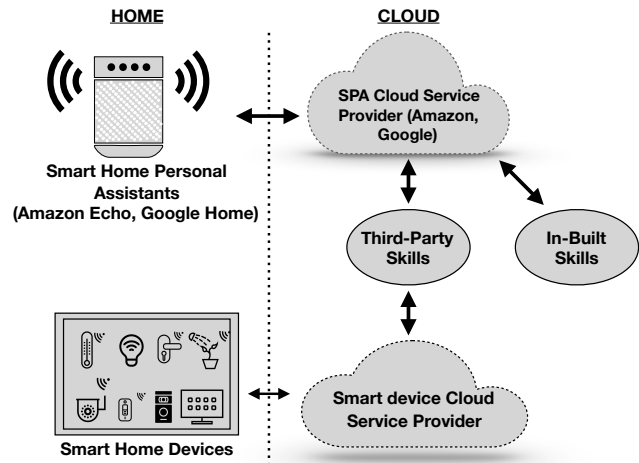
HOME

CLOUD

SPA Cloud Service Provider (Amazon, Google)

Smart Home Personal Assistants (Amazon Echo, Google Home)

Third-Party Skills

In-Built Skills

Smart device Cloud Service Provider

Smart Home Devices